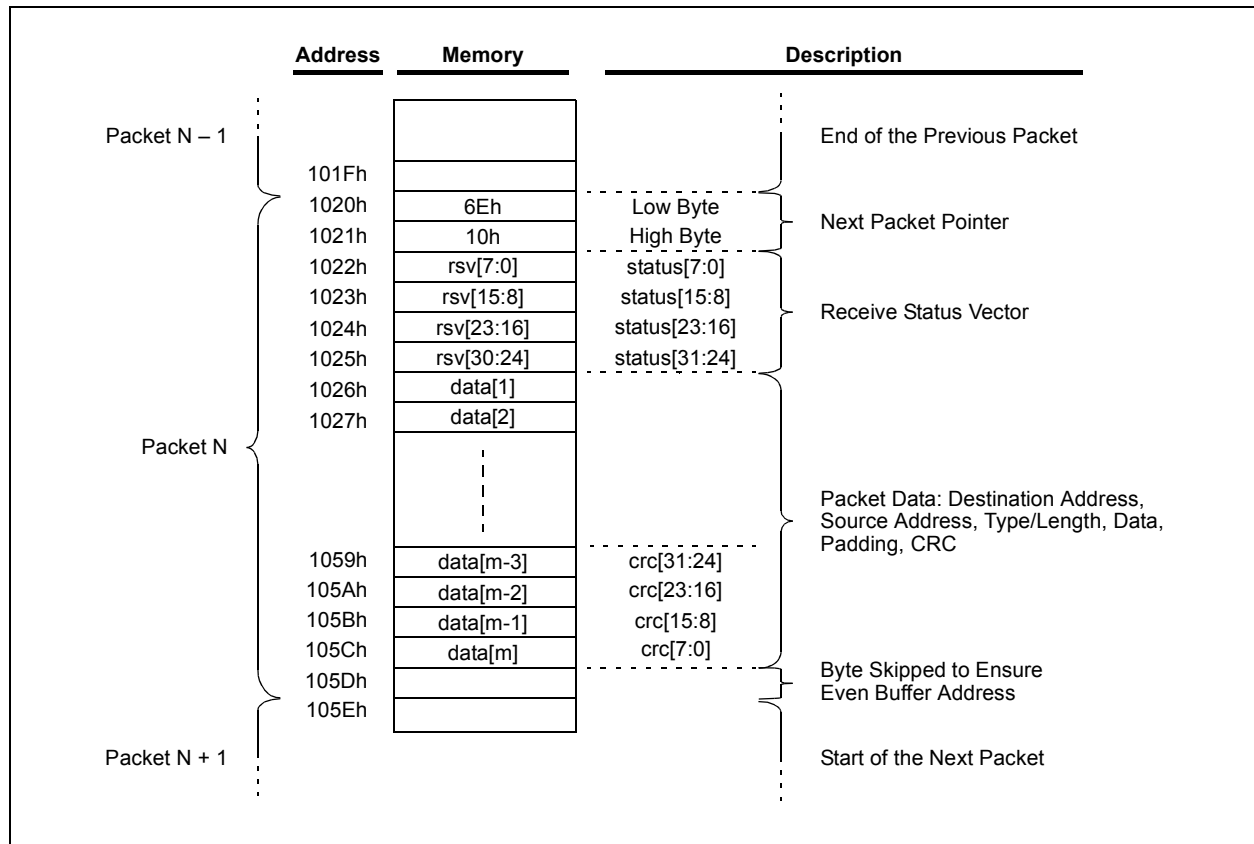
Address Memory Description

Packet N – 1

End of the Previous Packet

101Fh

1020h 6Eh Low Byte
1021h 10h High Byte

Next Packet Pointer

1022h rsv[7:0] status[7:0]
1023h rsv[15:8] status[15:8]
1024h rsv[23:16] status[23:16]
1025h rsv[30:24] status[31:24]

Receive Status Vector

1026h data[1]
1027h data[2]

Packet N

Packet Data: Destination Address, Source Address, Type/Length, Data, Padding, CRC

1059h data[m-3] crc[31:24]
105Ah data[m-2] crc[23:16]
105Bh data[m-1] crc[15:8]
105Ch data[m] crc[7:0]
105Dh
105Eh

Byte Skipped to Ensure Even Buffer Address

Packet N + 1

Start of the Next Packet